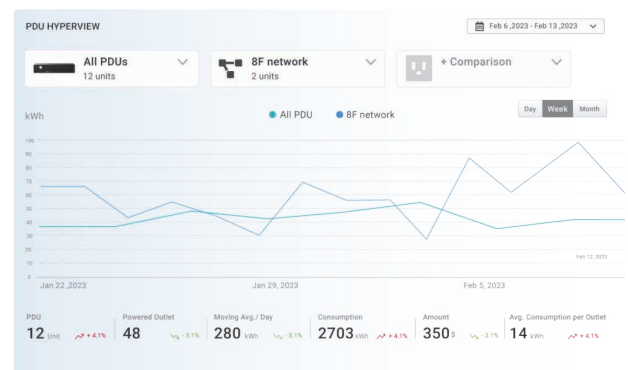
PDU HYPERVIEW

Feb 6 ,2023 - Feb 13 ,2023

All PDUs
12 units

8F network
2 units

+ Comparison

kWh

All PDU
8F network

Day
Week
Month

100
90
80
70
60
50
40
30
20
10
0

Feb 12, 2023

Jan 22 ,2023
Jan 29, 2023
Feb 5, 2023

PDU
12 Unit + 4.1%

Powered Outlet
48 - 3.1%

Moving Avg./ Day
280 kWh - 3.1%

Consumption
2703 kWh + 4.1%

Amount
350 $ - 3.1%

Avg. Consumption per Outlet
14 kWh + 4.1%